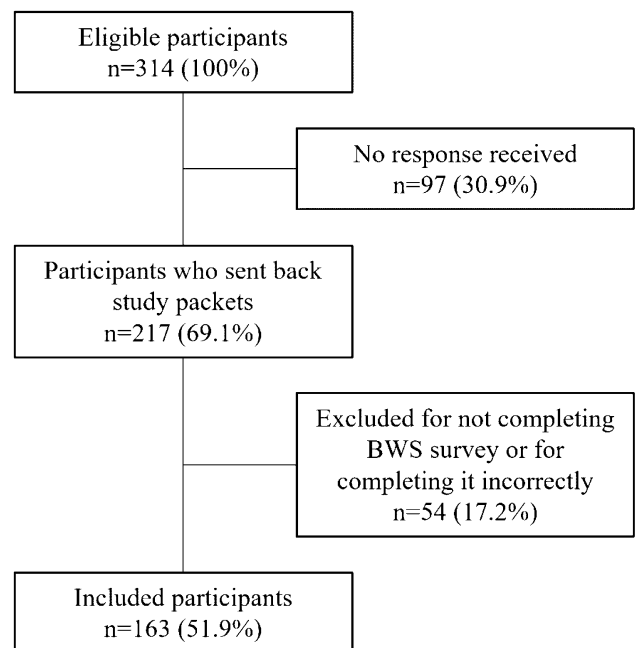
Eligible participants
n=314 (100%)

No response received
n=97 (30.9%)

Participants who sent back study packets
n=217 (69.1%)

Excluded for not completing BWS survey or for completing it incorrectly
n=54 (17.2%)

Included participants
n=163 (51.9%)